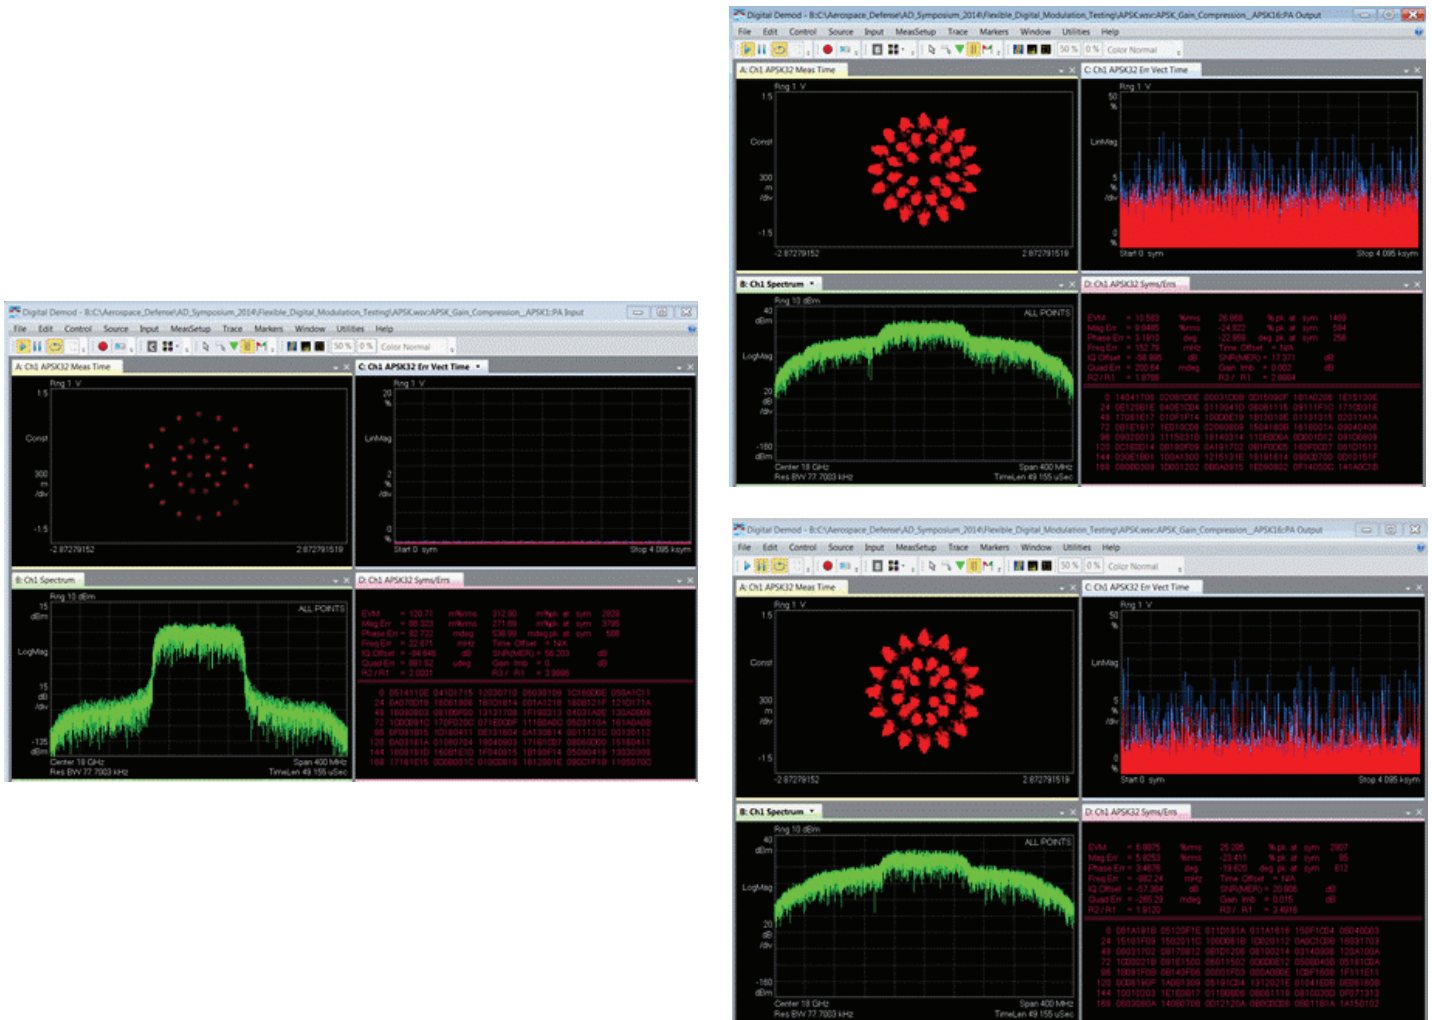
Digital Demod - B:C\Aerospace_Defense\AD_Symposium_2014\Flexible_Digital_Modulation_Testing\APSK.wsx:APSK_Gain_Compression_APSK16:PA Output

File Edit Control Source Input MeasSetup Trace Markers Window Utilities Help

50 % 0 % Color Normal

A: Ch1 APSK32 Meas Time

Rng 1 V

1.5

Const

300 m /div

-1.5

-2.87279152 2.87279151

C: Ch1 APSK32 Err Vect Time

Rng 1 V

50 %

LinMag

5 % /div

0 %

Start 0 sym Stop 4 095 ksym

B: Ch1 Spectrum

Rng 10 dBm

40 dBm

ALL POINTS

LogMag

20 dB /div

-160 dBm

Center 18 GHz Span 400 MHz

Res BW 77.7003 kHz TimeLen 49.155 uSec

D: Ch1 APSK32 Syms/Errs

EVM = 10.583 %rms 26.068 % pk at sym 1409
Mag Err = 8.0485 %rms -24.822 % pk at sym 594
Phase Err = 3.1910 deg -22.858 deg pk at sym 256
Freq Err = 152.79 mHz Time Offset = N/A
IQ Offset = -58.895 dB SNR(MER) = 17.371 dB
Quad Err = 200.64 mdeg Gain Imb = 0.002 dB
R2 / R1 = 1.8708 R3 / R1 = 2.8804

0 14041708 02081D0E 00031D08 0D15090F 101A0206 1E151306
24 0E12081E 040E1D04 0113041D 06081115 09111F1C 170D031E
48 17081E17 010F1F14 100D0E19 181301E 01131315 0201141A
72 081E1817 1E010D08 02060809 1504180B 1818001A 09040406
96 09020013 1115031B 18140314 11E00D6A 0D001D12 0510D809
120 0C10D014 08180F09 0419170C 081F0005 160F0D07 0D101513
144 0305180 1 100A1300 1215131E 18191814 090C0700 0D13151F
168 080D0309 1D001202 080A0915 1E090802 0F14050C 141A0C18

Digital Demod - B:C\Aerospace_Defense\AD_Symposium_2014\Flexible_Digital_Modulation_Testing\APSK.wsx:APSK_Gain_Compression_APSK1:PA Input

File Edit Control Source Input MeasSetup Trace Markers Window Utilities Help

50 % 0 % Color Normal

A: Ch1 APSK32 Meas Time

Rng 1 V

1.5

Const

300 m /div

-1.5

-2.87279152 2.87279151

C: Ch1 APSK32 Err Vect Time

Rng 1 V

20 %

LinMag

2 % /div

0 %

Start 0 sym Stop 4 095 ksym

B: Ch1 Spectrum

Rng 10 dBm

15 dBm

ALL POINTS

LogMag

15 dB /div

-135 dBm

Center 18 GHz Span 400 MHz

Res BW 77.7003 kHz TimeLen 49.155 uSec

D: Ch1 APSK32 Syms/Errs

EVM = 120.71 m%rms 312.80 m%pk at sym 2608
Mag Err = 88.323 m%rms 271.69 m%pk at sym 3795
Phase Err = 82.732 mdeg 538.98 mdeg pk at sym 568
Freq Err = 22.871 mHz Time Offset = N/A
IQ Offset = -84.846 dB SNR(MER) = 58.203 dB
Quad Err = 881.52 udeg Gain Imb = 0 dB
R2 / R1 = 2.0001 R3 / R1 = 3.9996

0 0514110E 041D1715 12030710 00030109 1C18000E 050A1C11
24 0407001 9 1606190B 181D1814 001A1218 1808121F 121D171A
48 18090803 08100F00 13131709 538 99 1F190213 0403140E 130A0008
72 1C0D091C 170F020C 071E0D0F 11050A0C 0503110A 161A0A08
96 0F081B15 1D180411 1C131604 0A130814 0011121C 0013D112
120 0A03181A 01080704 19040903 171910D7 08080009 151804 11
144 18081810 1608181D 1F040015 10190F14 18F00418 13030309
168 17181E15 08080010 010D0619 1612001E 080C1F18 1105070C

Digital Demod - B:C\Aerospace_Defense\AD_Symposium_2014\Flexible_Digital_Modulation_Testing\APSK.wsx:APSK_Gain_Compression_APSK16:PA Output

File Edit Control Source Input MeasSetup Trace Markers Window Utilities Help

50 % 0 % Color Normal

A: Ch1 APSK32 Meas Time

Rng 1 V

1.5

Const

300 m /div

-1.5

-2.87279152 2.87279151

C: Ch1 APSK32 Err Vect Time

Rng 1 V

50 %

LinMag

5 % /div

0 %

Start 0 sym Stop 4 095 ksym

B: Ch1 Spectrum

Rng 10 dBm

40 dBm

ALL POINTS

LogMag

20 dB /div

-160 dBm

Center 18 GHz Span 400 MHz

Res BW 77.7003 kHz TimeLen 49.155 uSec

D: Ch1 APSK32 Syms/Errs

EVM = 8.0075 %rms 25.295 % pk at sym 2807
Mag Err = 5.8253 %rms -23.411 % pk at sym 95
Phase Err = 3.4678 deg -19.620 deg pk at sym 612
Freq Err = -882.24 mHz Time Offset = N/A
IQ Offset = -57.384 dB SNR(MER) = 20.806 dB
Quad Err = -265.29 mdeg Gain Imb = 0.015 dB
R2 / R1 = 1.9120 R3 / R1 = 3.4918

0 081A1818 05120F1E 011D181A 011A1616 150F1C04 08040003
24 15101F09 15020110 100D081B 1D020112 0A0C1C0B 18031702
48 08031702 08170812 081D1206 08190214 03140906 1910 1D0A
72 1C050318 081E1500 06011502 0D000812 05050406 05151C0A
96 10081F08 08140F06 00001F03 000A08DE 1C0F1608 1F111E11
120 0D0910F 1A091309 05191C04 1312021E 01041608 05081808
144 12010203 1E1E0817 01100806 0D061118 09100302 0F171313
168 0803080A 14090700 0D12120A 080C0D08 080118 1A 14150102